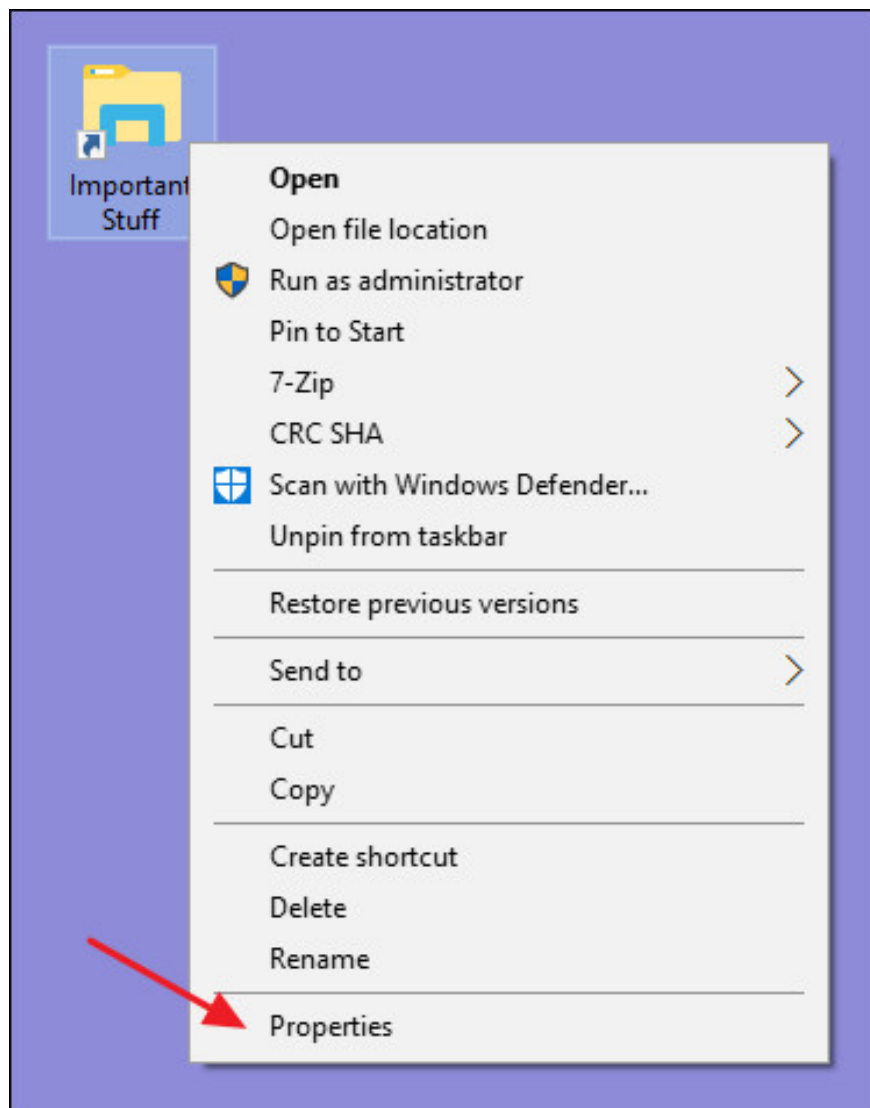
Important Stuff

Open
Open file location
Run as administrator
Pin to Start
7-Zip
CRC SHA
Scan with Windows Defender...
Unpin from taskbar

Restore previous versions

Send to

Cut
Copy

Create shortcut
Delete
Rename

Properties